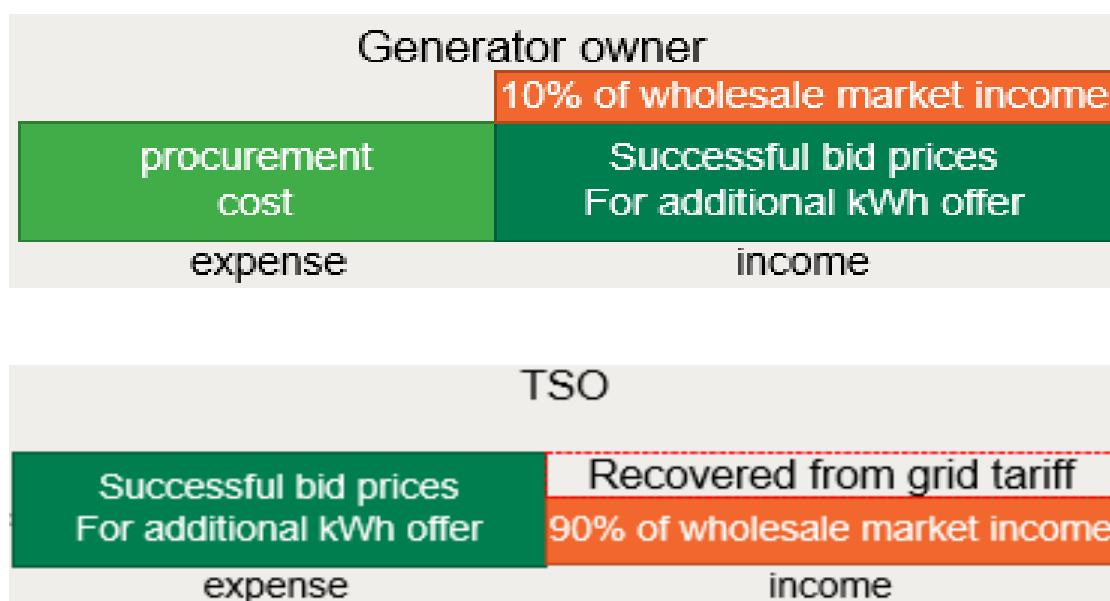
Generator owner

10% of wholesale market income

procurement cost

Successful bid prices For additional kWh offer

expense

income

TSO

Successful bid prices For additional kWh offer

Recovered from grid tariff

90% of wholesale market income

expense

income